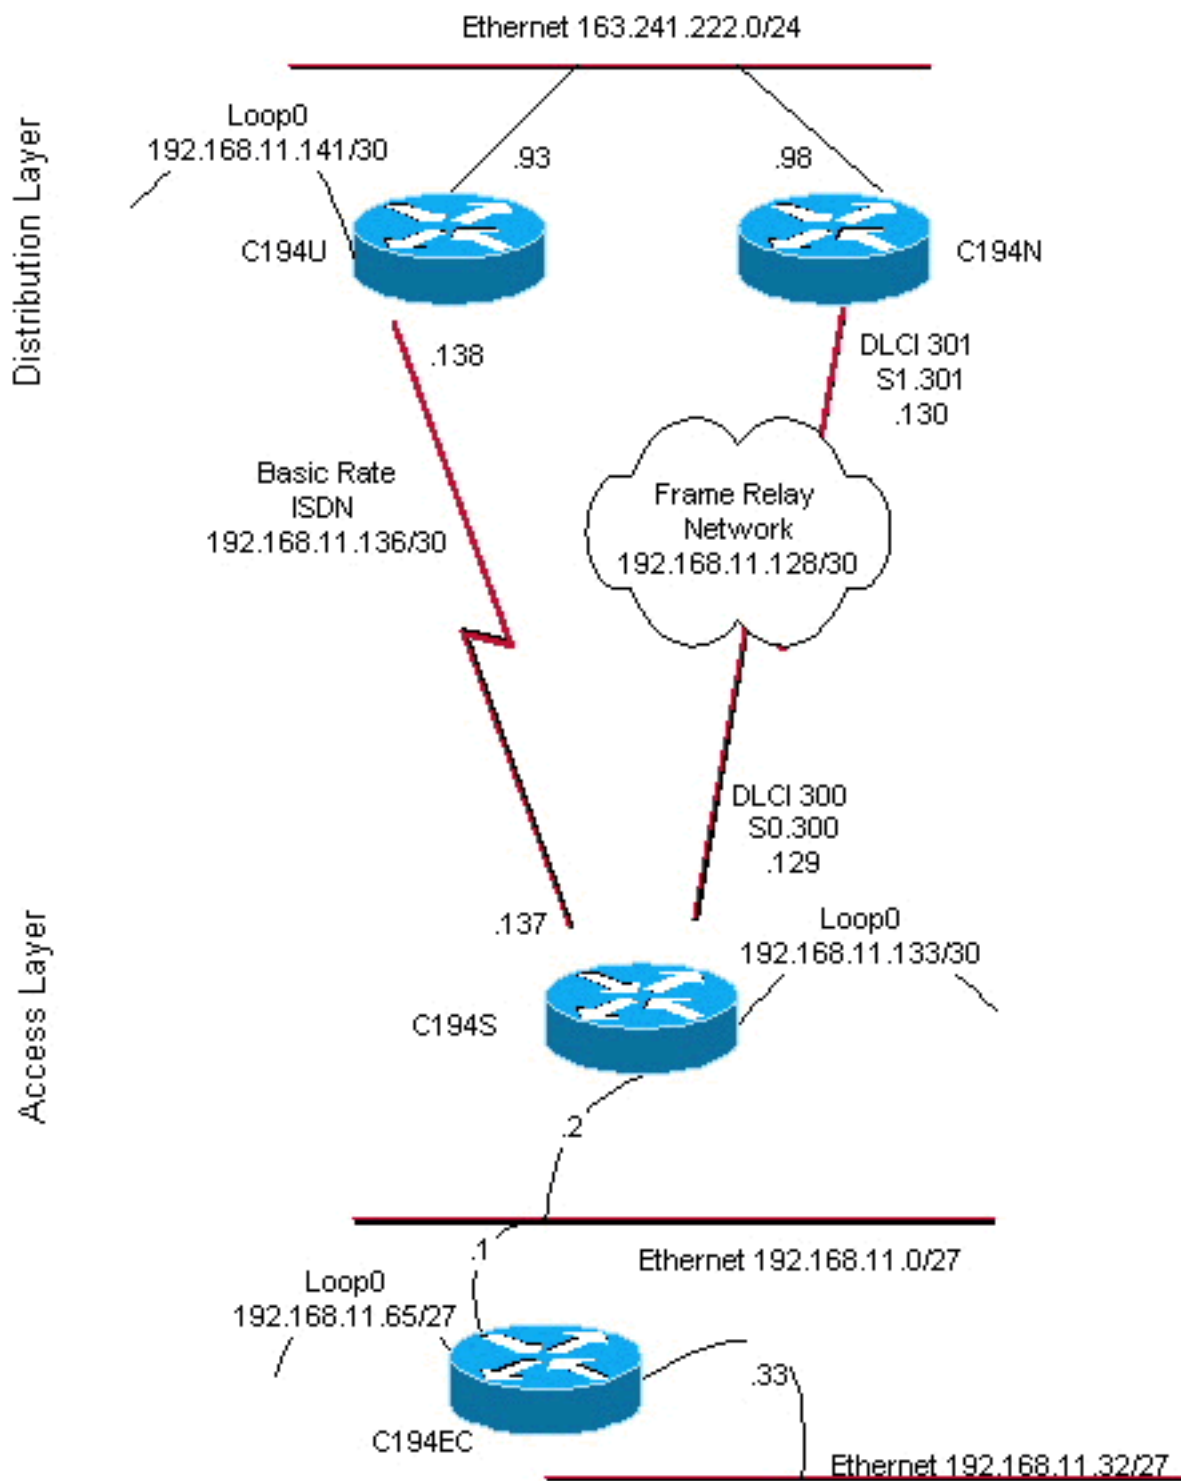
Ethernet 163.241.222.0/24

Distribution Layer

Loop0
192.168.11.141/30

.93

.98

C194U

C194N

.138

DLCI 301
S1.301
.130

Basic Rate
ISDN
192.168.11.136/30

Frame Relay
Network
192.168.11.128/30

DLCI 300
S0.300
.129

Access Layer

.137

Loop0
192.168.11.133/30

C194S

.2

.1

Ethernet 192.168.11.0/27

Loop0
192.168.11.65/27

.33

C194EC

Ethernet 192.168.11.32/27